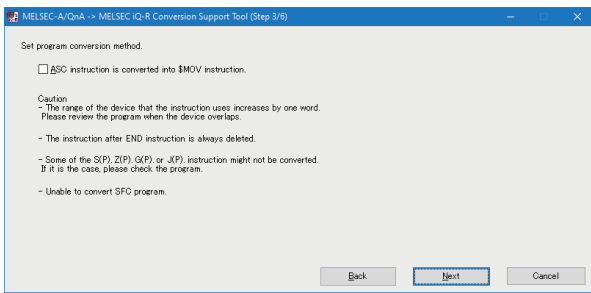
MELSEC-A/QnA -> MELSEC iQ-R Conversion Support Tool (Step 3/6)

Set program conversion method.

ASC instruction is converted into $MOV instruction.

Caution
- The range of the device that the instruction uses increases by one word. Please review the program when the device overlaps.

- The instruction after END instruction is always deleted.

- Some of the S(P). Z(P). G(P). or J(P). instruction might not be converted. If it is the case, please check the program.

- Unable to convert SFC program.

Back
Next
Cancel